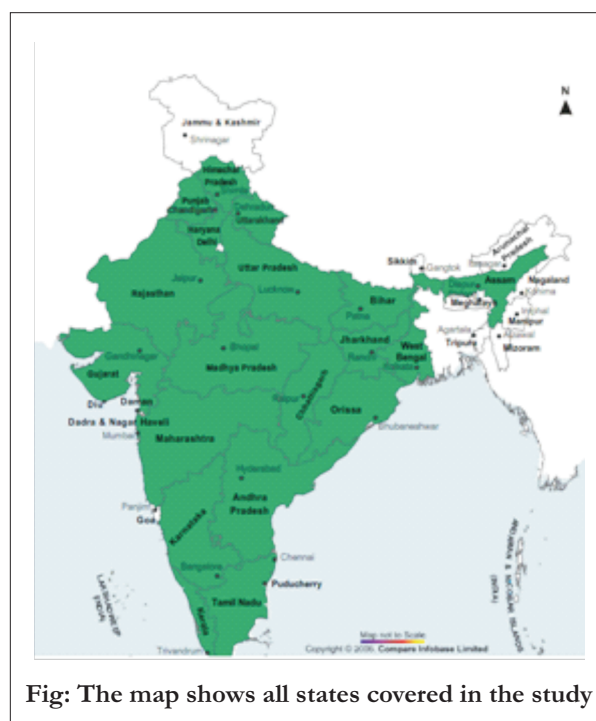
N

Jammu & Kashmir
Shrinagar
Himachal Pradesh
Punjab
Chandigarh
Dehradun
Uttarakhand
Haryana
Delhi
Jaipur
Rajasthan
Uttar Pradesh
Lucknow
Sikkim
Gangtok
Arunachal Pradesh
Itanagar
Assam
Dispur
Megaland
Kohima
Meghalaya
Imphal
Manipur
Aizawl
Agartala
Tripura
Mizoram
Bihar
Patna
Jharkhand
Ranchi
West Bengal
Kolkata
Gandhinagar
Gujarat
Bhopal
Madhya Pradesh
Chhattisgarh
Raipur
Orissa
Bhubaneshwar
Diu
Daman
Dadra & Nagar Havell
Mumbai
Maharashtra
Hyderabad
Andhra Pradesh
Panjim
Goa
Karnataka
Bangalore
Chennai
Puducherry
Tamil Nadu
Kerala
Trivandrum
LAKSHADWEEP (INDIA)
ANDAMAN & NICOBAR ISLANDS (INDIA)
Map not to Scale
Copyright © 2006, Compare Infobase Limited

Fig: The map shows all states covered in the study